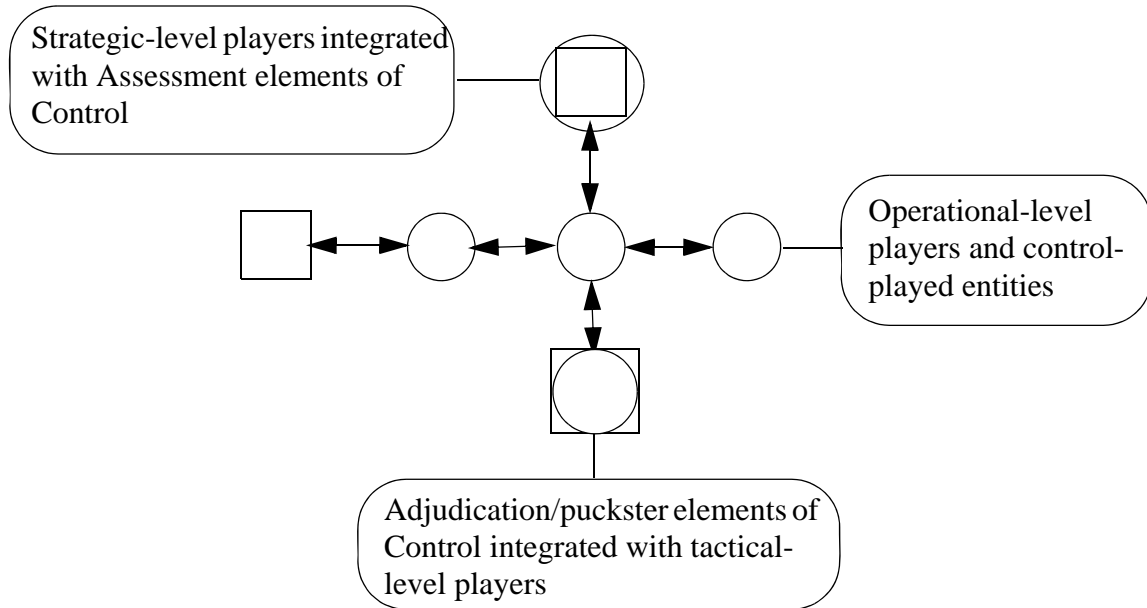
Strategic-level players integrated with Assessment elements of Control

Operational-level players and control-played entities

Adjudication/puckster elements of Control integrated with tactical-level players